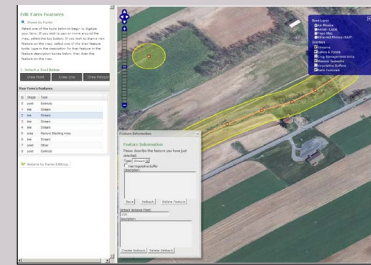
Edit Farm Features

Draw in Farm

Your Farm's Features

| # | Shape | Type |
|---|---|---|
| 1 | point | Building |
| 2 | line | Stream |
| 3 | line | Stream |
| 4 | line | Stream |
| 5 | line | Stream |
| 6 | line | Stream |
| 7 | area | Stream |
| 8 | point | Other |
| 9 | point | Other |

Return to Farm Editing

Feature Information

Feature Information

Save

Delete

Create

Base Layers